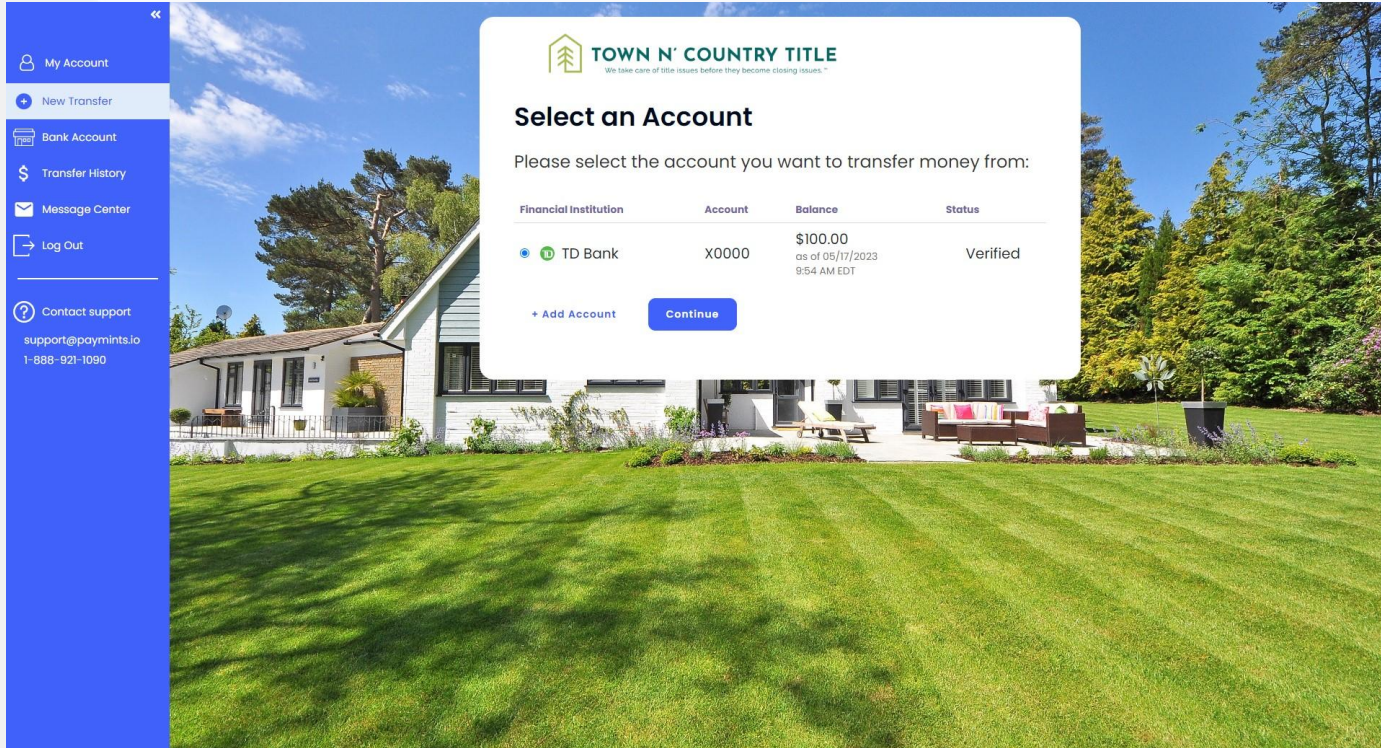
«

My Account
New Transfer
Bank Account
Transfer History
Message Center
Log Out

Contact support
support@paymints.io
1-888-921-1090

TOWN N' COUNTRY TITLE
We take care of title issues before they become closing issues.™

Select an Account

Please select the account you want to transfer money from:

| Financial Institution | Account | Balance | Status |
|---|---|---|---|
| TD Bank | X0000 | \$100.00 as of 05/17/2023 9:54 AM EDT | Verified |

+ Add Account
Continue